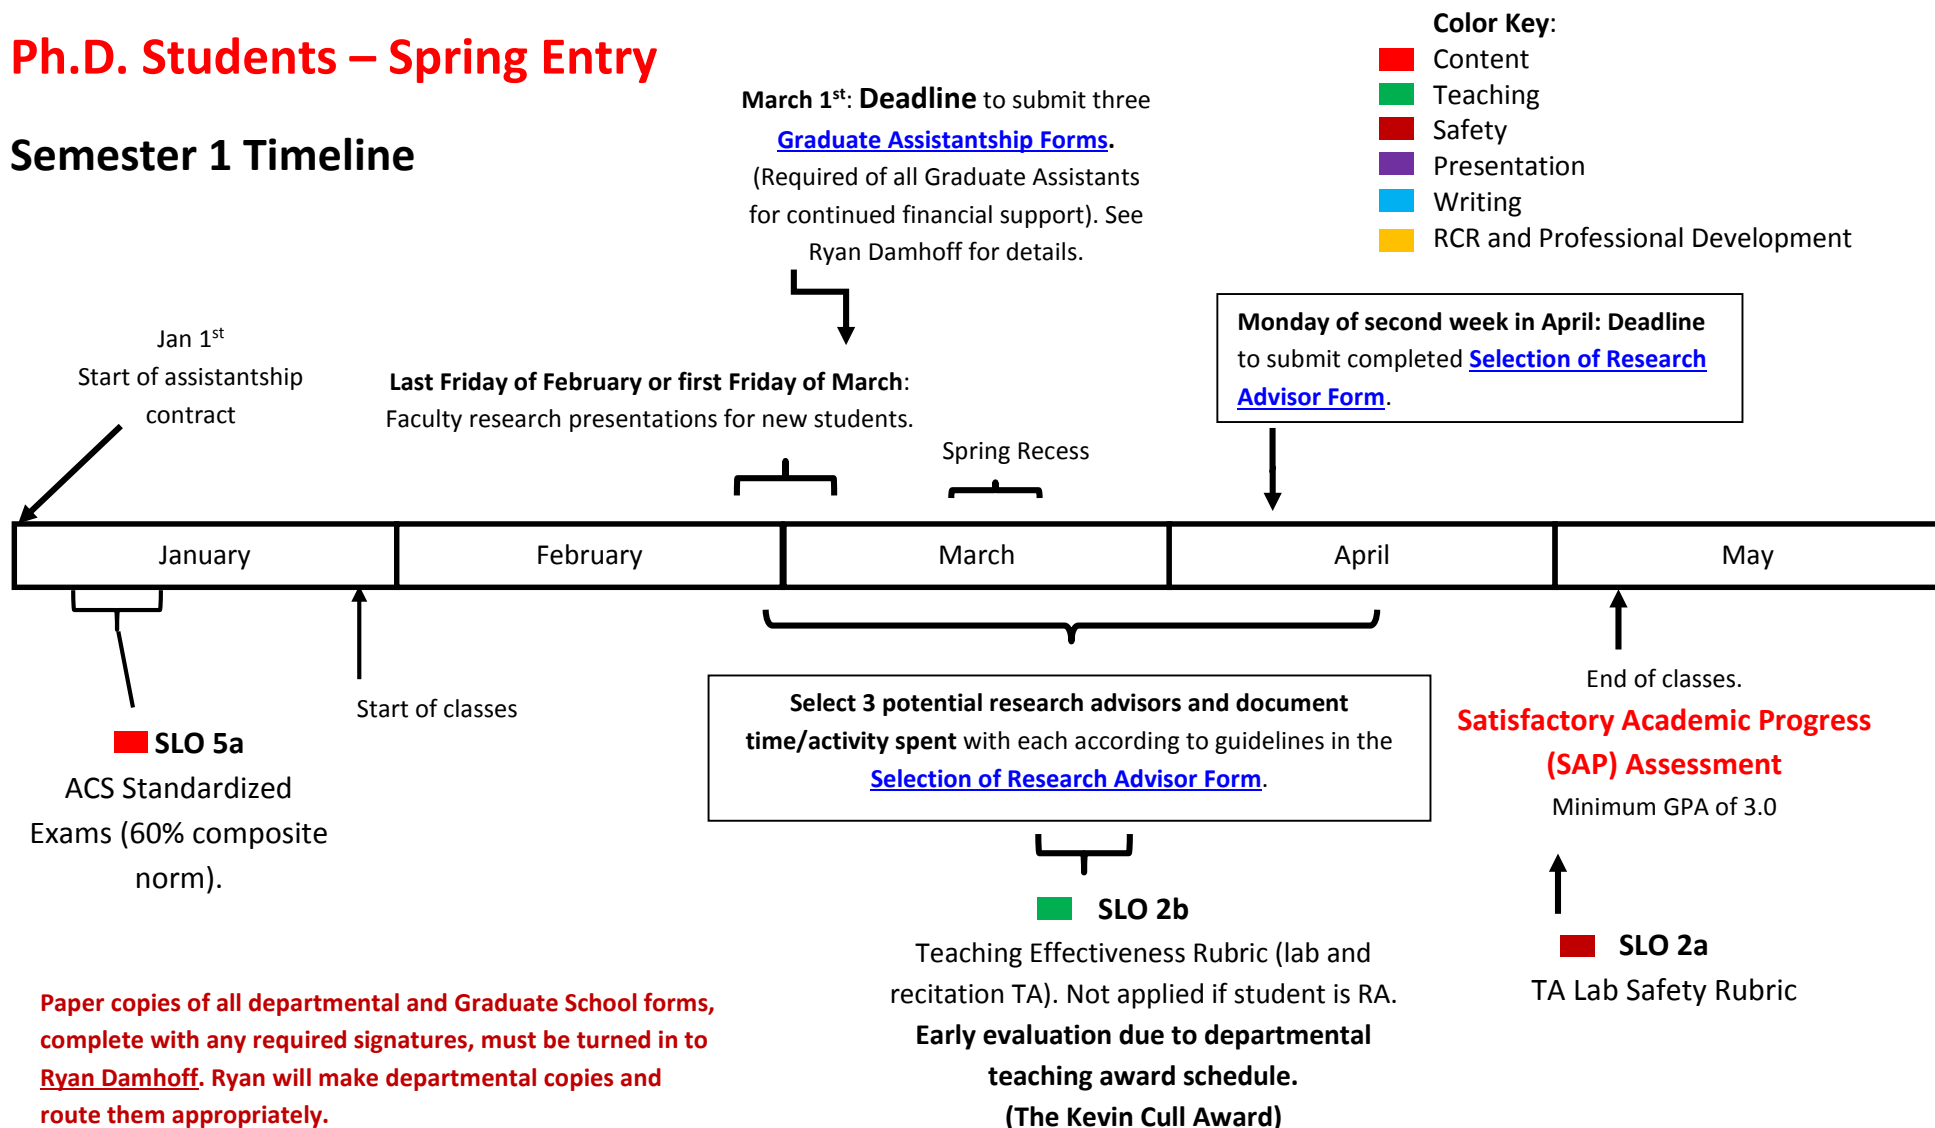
Ph.D. Students – Spring Entry

Semester 1 Timeline

March 1$^{st}$: Deadline to submit three Graduate Assistantship Forms. (Required of all Graduate Assistants for continued financial support). See Ryan Damhoff for details.

Color Key:
Content
Teaching
Safety
Presentation
Writing
RCR and Professional Development

Jan 1$^{st}$
Start of assistantship contract

Last Friday of February or first Friday of March: Faculty research presentations for new students.

Spring Recess

Monday of second week in April: Deadline to submit completed Selection of Research Advisor Form.

January
February
March
April
May

Start of classes

SLO 5a
ACS Standardized Exams (60% composite norm).

Select 3 potential research advisors and document time/activity spent with each according to guidelines in the Selection of Research Advisor Form.

End of classes.
Satisfactory Academic Progress (SAP) Assessment
Minimum GPA of 3.0

SLO 2b
Teaching Effectiveness Rubric (lab and recitation TA). Not applied if student is RA.
Early evaluation due to departmental teaching award schedule.
(The Kevin Cull Award)

SLO 2a
TA Lab Safety Rubric

Paper copies of all departmental and Graduate School forms, complete with any required signatures, must be turned in to Ryan Damhoff. Ryan will make departmental copies and route them appropriately.